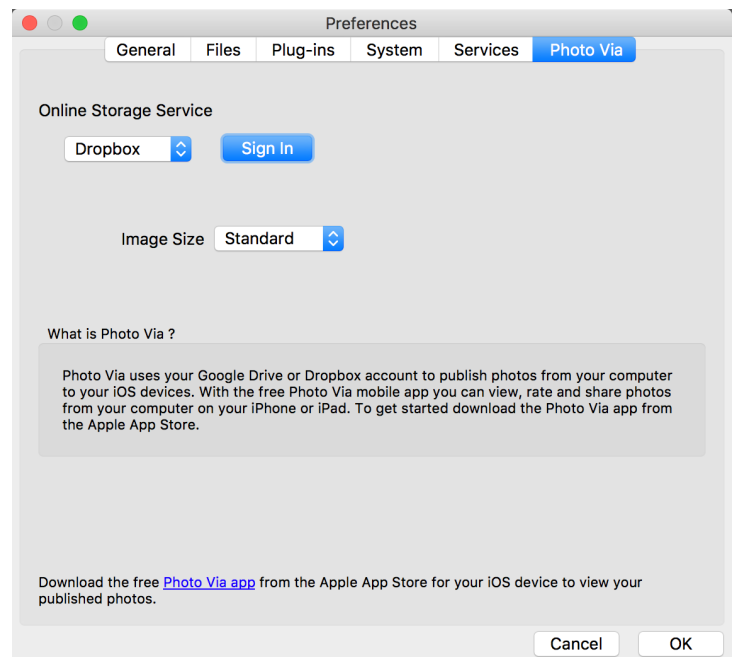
Preferences

General | Files | Plug-ins | System | Services | Photo Via

Online Storage Service

Dropbox

Sign In

Image Size Standard

What is Photo Via ?

Photo Via uses your Google Drive or Dropbox account to publish photos from your computer to your iOS devices. With the free Photo Via mobile app you can view, rate and share photos from your computer on your iPhone or iPad. To get started download the Photo Via app from the Apple App Store.

Download the free Photo Via app from the Apple App Store for your iOS device to view your published photos.

Cancel

OK